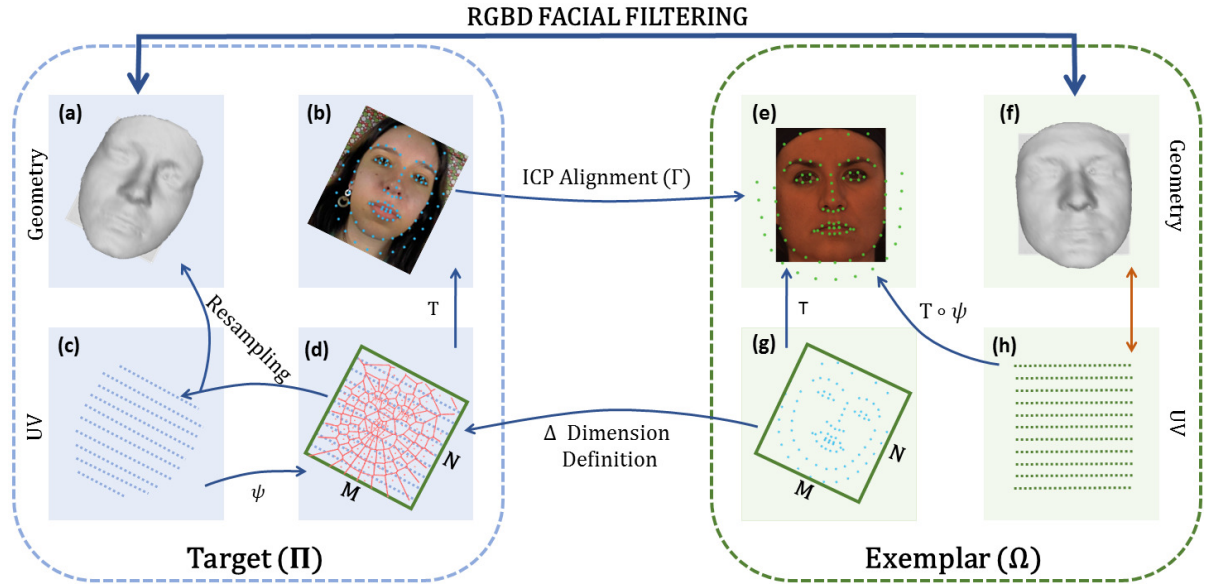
RGBD FACIAL FILTERING

(a)

Geometry

(b)

(c)

UV

Resampling

(d)

T

$\psi$

M

N

Target (Π)

ICP Alignment (Γ)

Δ Dimension Definition

(e)

(f)

Geometry

T

T ∘ $\psi$

(g)

(h)

UV

M

N

Exemplar (Ω)